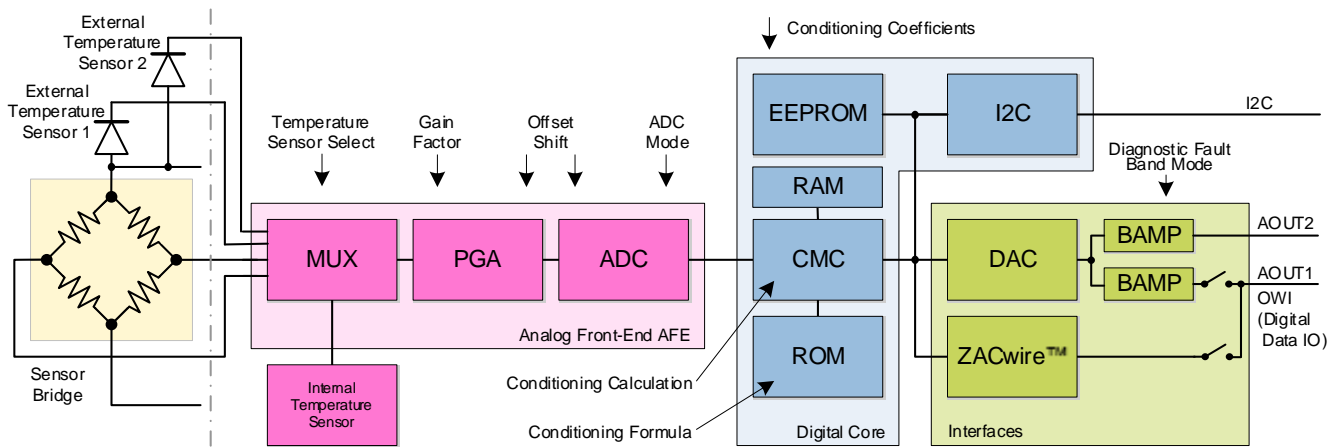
External Temperature Sensor 2

External Temperature Sensor 1

Sensor Bridge

Temperature Sensor Select

Gain Factor

Offset Shift

ADC Mode

MUX

PGA

ADC

Analog Front-End AFE

Internal Temperature Sensor

Conditioning Coefficients

EEPROM

I2C

I2C

RAM

CMC

ROM

Conditioning Calculation

Conditioning Formula

Digital Core

Diagnostic Fault Band Mode

DAC

BAMP

BAMP

AOUT2

AOUT1

OWI (Digital Data IO)

ZACwire™

Interfaces